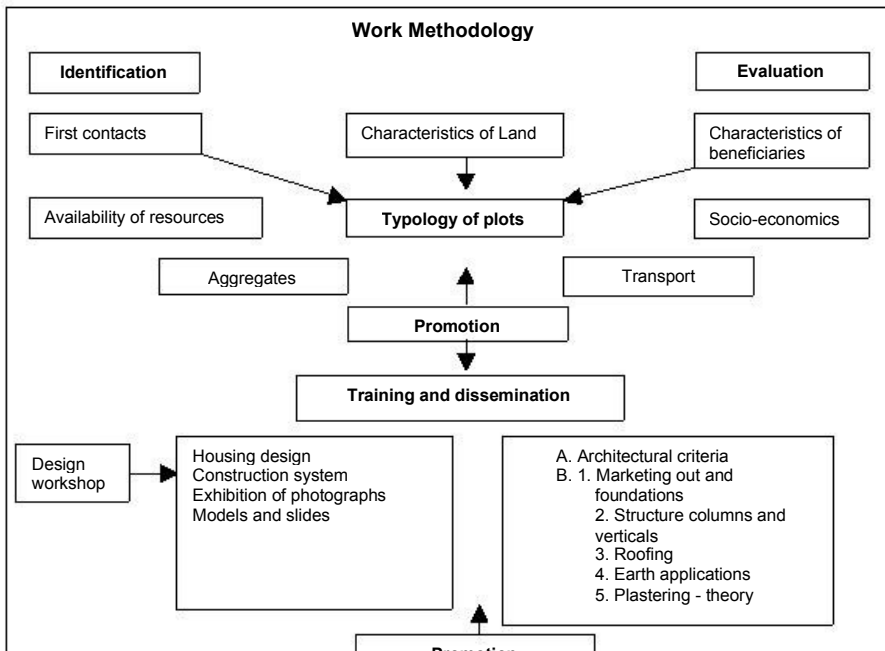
Work Methodology

Identification

Evaluation

First contacts

Characteristics of Land

Characteristics of beneficiaries

Availability of resources

Typology of plots

Socio-economics

Aggregates

Transport

Promotion

Training and dissemination

Design workshop

Housing design
Construction system
Exhibition of photographs
Models and slides

A. Architectural criteria
B. 1. Marketing out and foundations
2. Structure columns and verticals
3. Roofing
4. Earth applications
5. Plastering - theory

Promotion